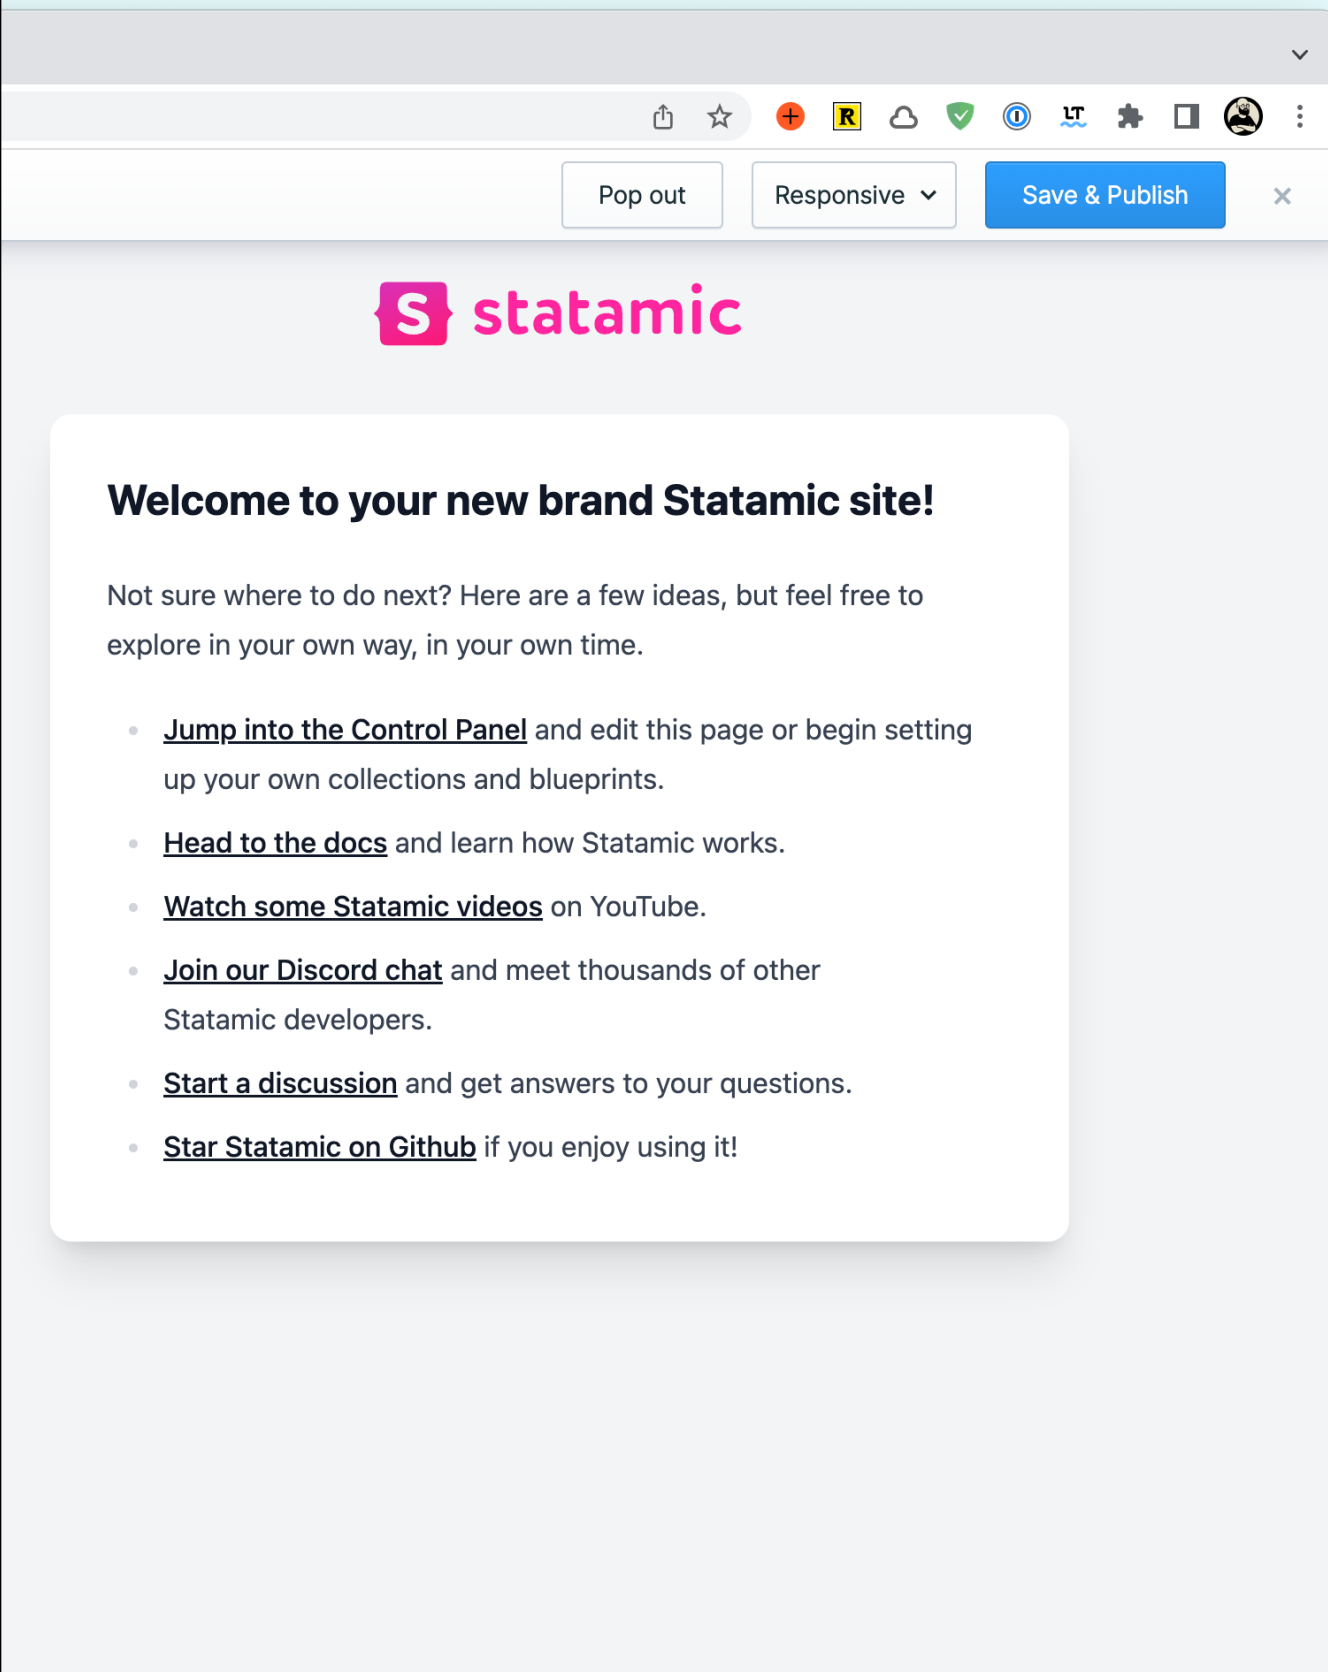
R LT

Pop out Responsive Save & Publish ×

S statamic

Welcome to your new brand Statamic site!

Not sure where to do next? Here are a few ideas, but feel free to explore in your own way, in your own time.

- Jump into the Control Panel and edit this page or begin setting up your own collections and blueprints.
- Head to the docs and learn how Statamic works.
- Watch some Statamic videos on YouTube.
- Join our Discord chat and meet thousands of other Statamic developers.
- Start a discussion and get answers to your questions.
- Star Statamic on Github if you enjoy using it!